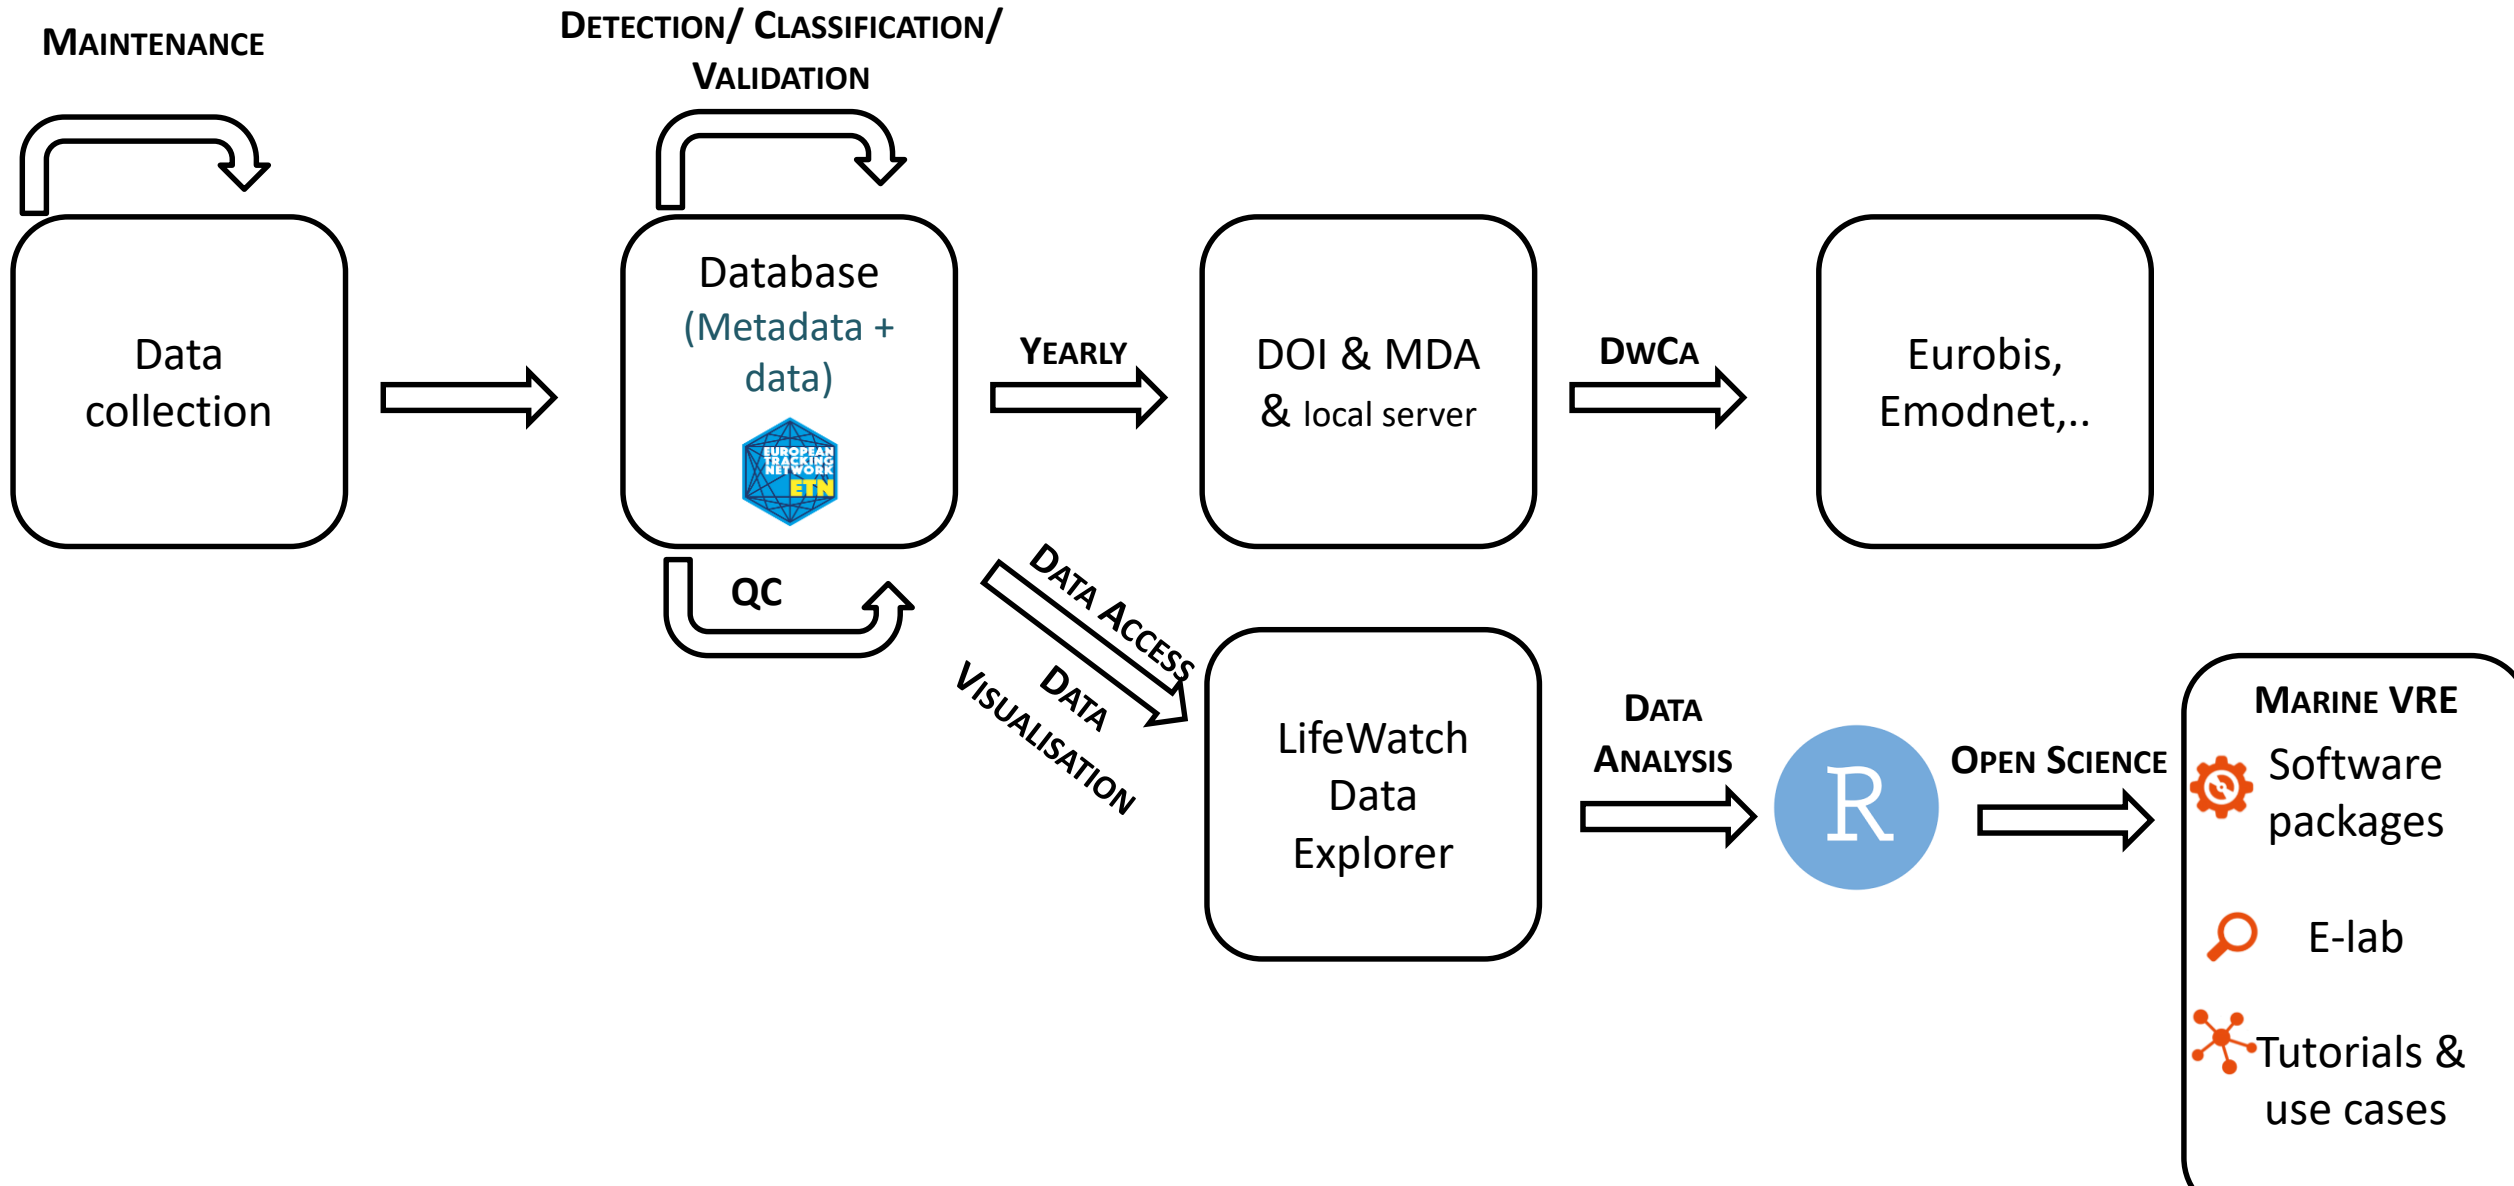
MAINTENANCE

DETECTION/ CLASSIFICATION/ VALIDATION

Data collection

Database (Metadata + data)

EUROPEAN TRACKING NETWORK ETN

QC

YEARLY

DOI & MDA & local server

DWCA

Eurobis, Emodnet,..

DATA ACCESS

DATA VISUALISATION

LifeWatch Data Explorer

DATA ANALYSIS

R

OPEN SCIENCE

MARINE VRE

Software packages

E-lab

Tutorials & use cases